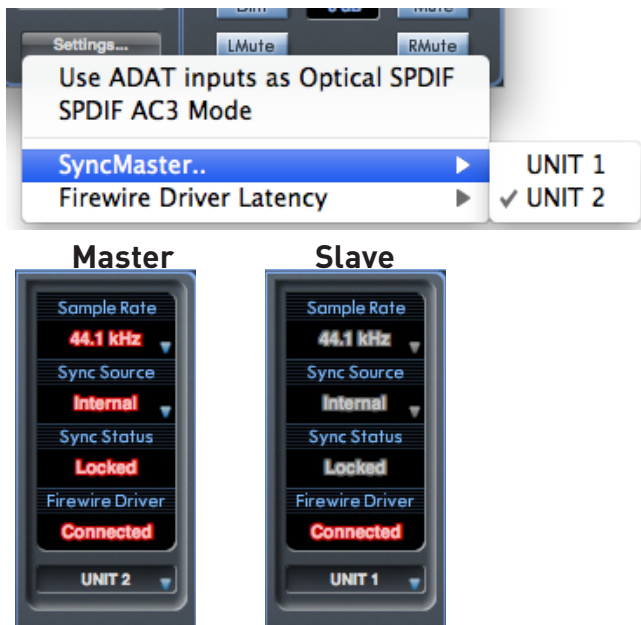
Dim
0 dB
Mute
Settings...
LMute
RMute
Use ADAT inputs as Optical SPDIF
SPDIF AC3 Mode
SyncMaster..
Firewire Driver Latency
UNIT 1
✓ UNIT 2

Master
Sample Rate
44.1 kHz
Sync Source
Internal
Sync Status
Locked
Firewire Driver
Connected
UNIT 2

Slave
Sample Rate
44.1 kHz
Sync Source
Internal
Sync Status
Locked
Firewire Driver
Connected
UNIT 1